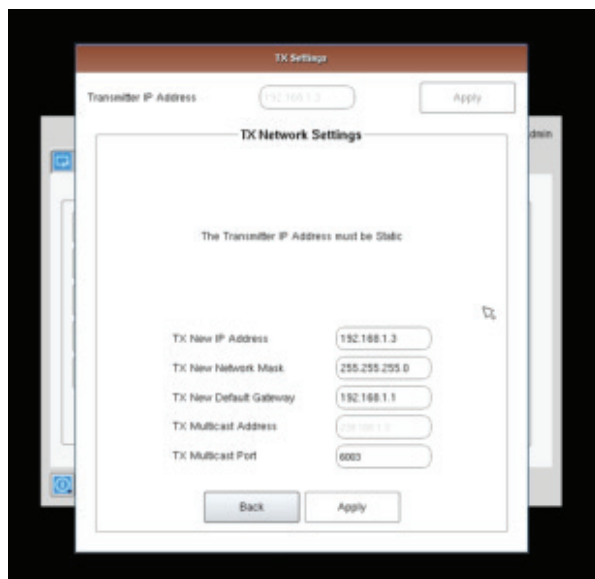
TX Settings

Transmitter IP Address

192.168.1.3

Apply

dmin

TX Network Settings

The Transmitter IP Address must be Static

TX New IP Address 192.168.1.3

TX New Network Mask 255.255.255.0

TX New Default Gateway 192.168.1.1

TX Multicast Address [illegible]

TX Multicast Port 6003

Back

Apply